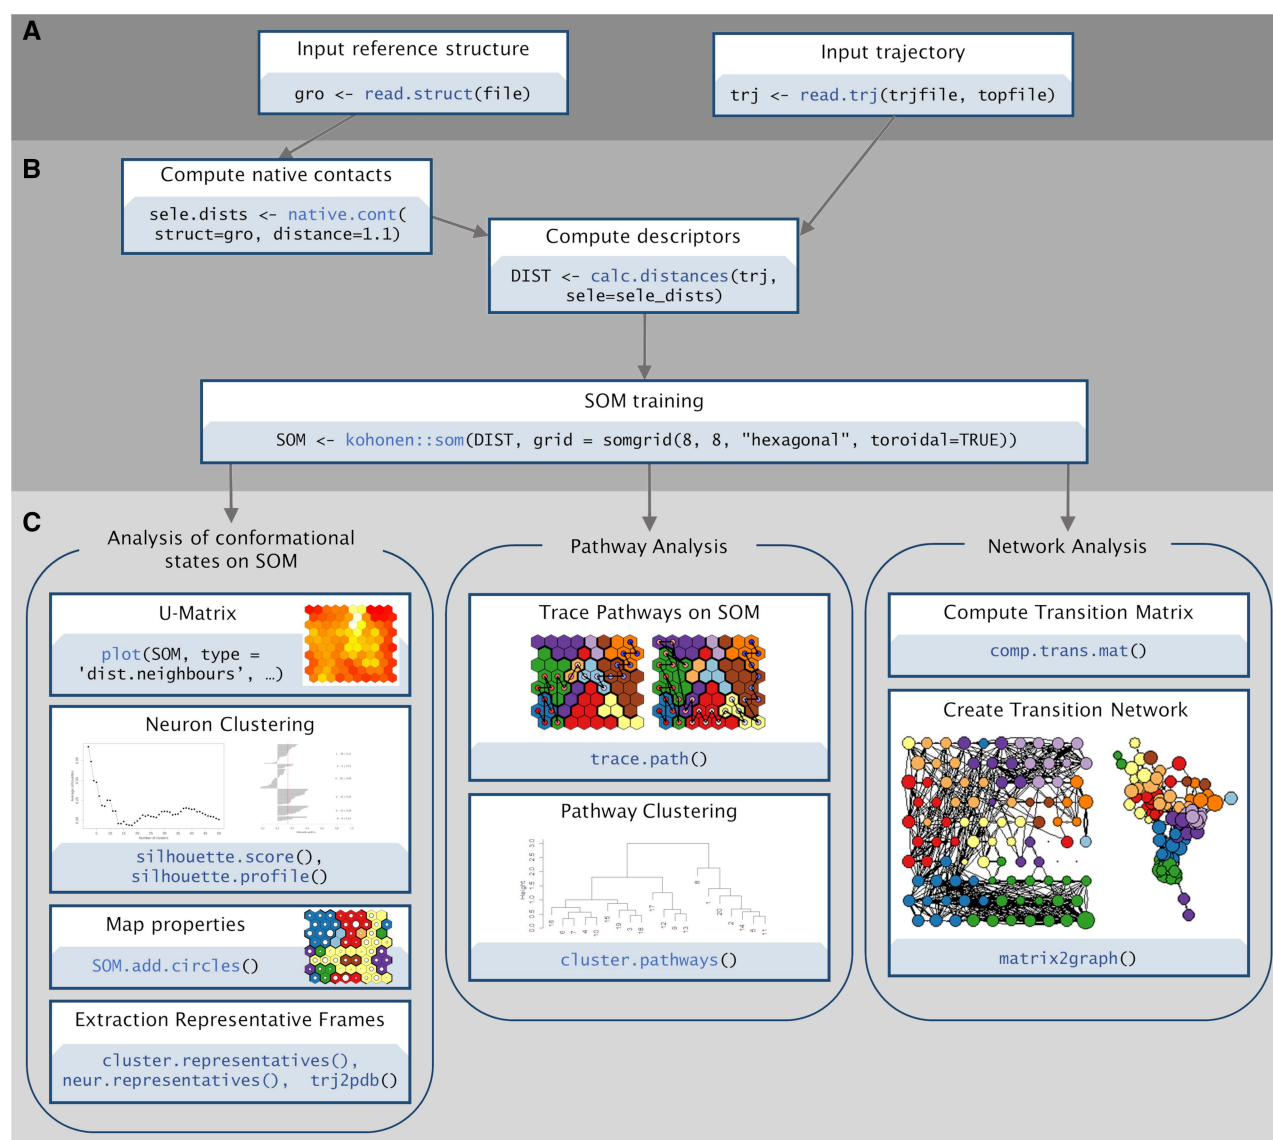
A

Input reference structure

gro <- read.struct(file)

Input trajectory

trj <- read.trj(trjfile, topfile)

B

Compute native contacts

sele.dists <- native.cont( struct=gro, distance=1.1)

Compute descriptors

DIST <- calc.distances(trj, sele=sele_dists)

SOM training

SOM <- kohonen::som(DIST, grid = somgrid(8, 8, "hexagonal", toroidal=TRUE))

C

Analysis of conformational states on SOM

U-Matrix

plot(SOM, type = 'dist.neighbours', …)

Neuron Clustering

silhouette.score(), silhouette.profile()

Map properties

SOM.add.circles()

Extraction Representative Frames

cluster.representatives(), neur.representatives(), trj2pdb()

Pathway Analysis

Trace Pathways on SOM

trace.path()

Pathway Clustering

cluster.pathways()

Network Analysis

Compute Transition Matrix

comp.trans.mat()

Create Transition Network

matrix2graph()